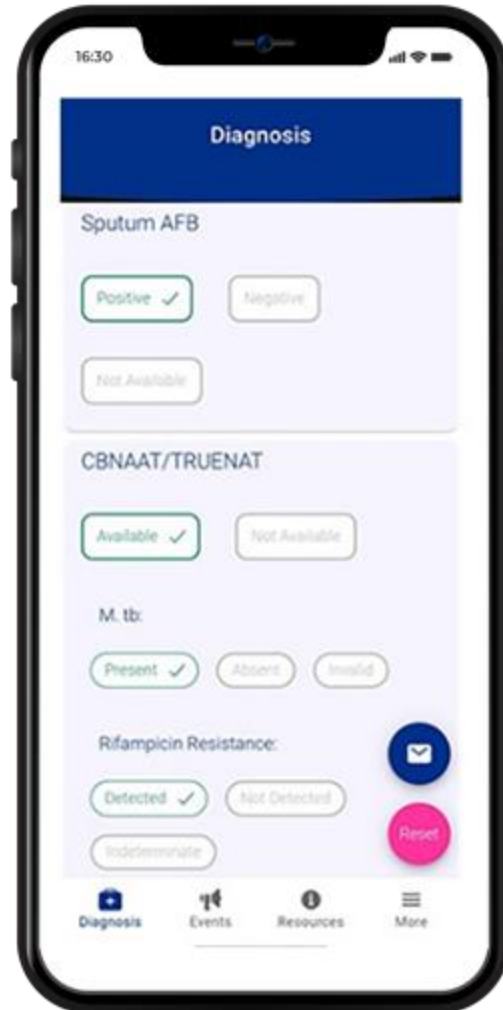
16:30

Diagnosis

Sputum AFB

Positive ✓

Negative

Not Available

CBNAAT/TRUENAT

Available ✓

Not Available

M. tb:

Present ✓

Absent

Invalid

Rifampicin Resistance:

Detected ✓

Not Detected

Indeterminate

Reset

Diagnosis

Events

Resources

More